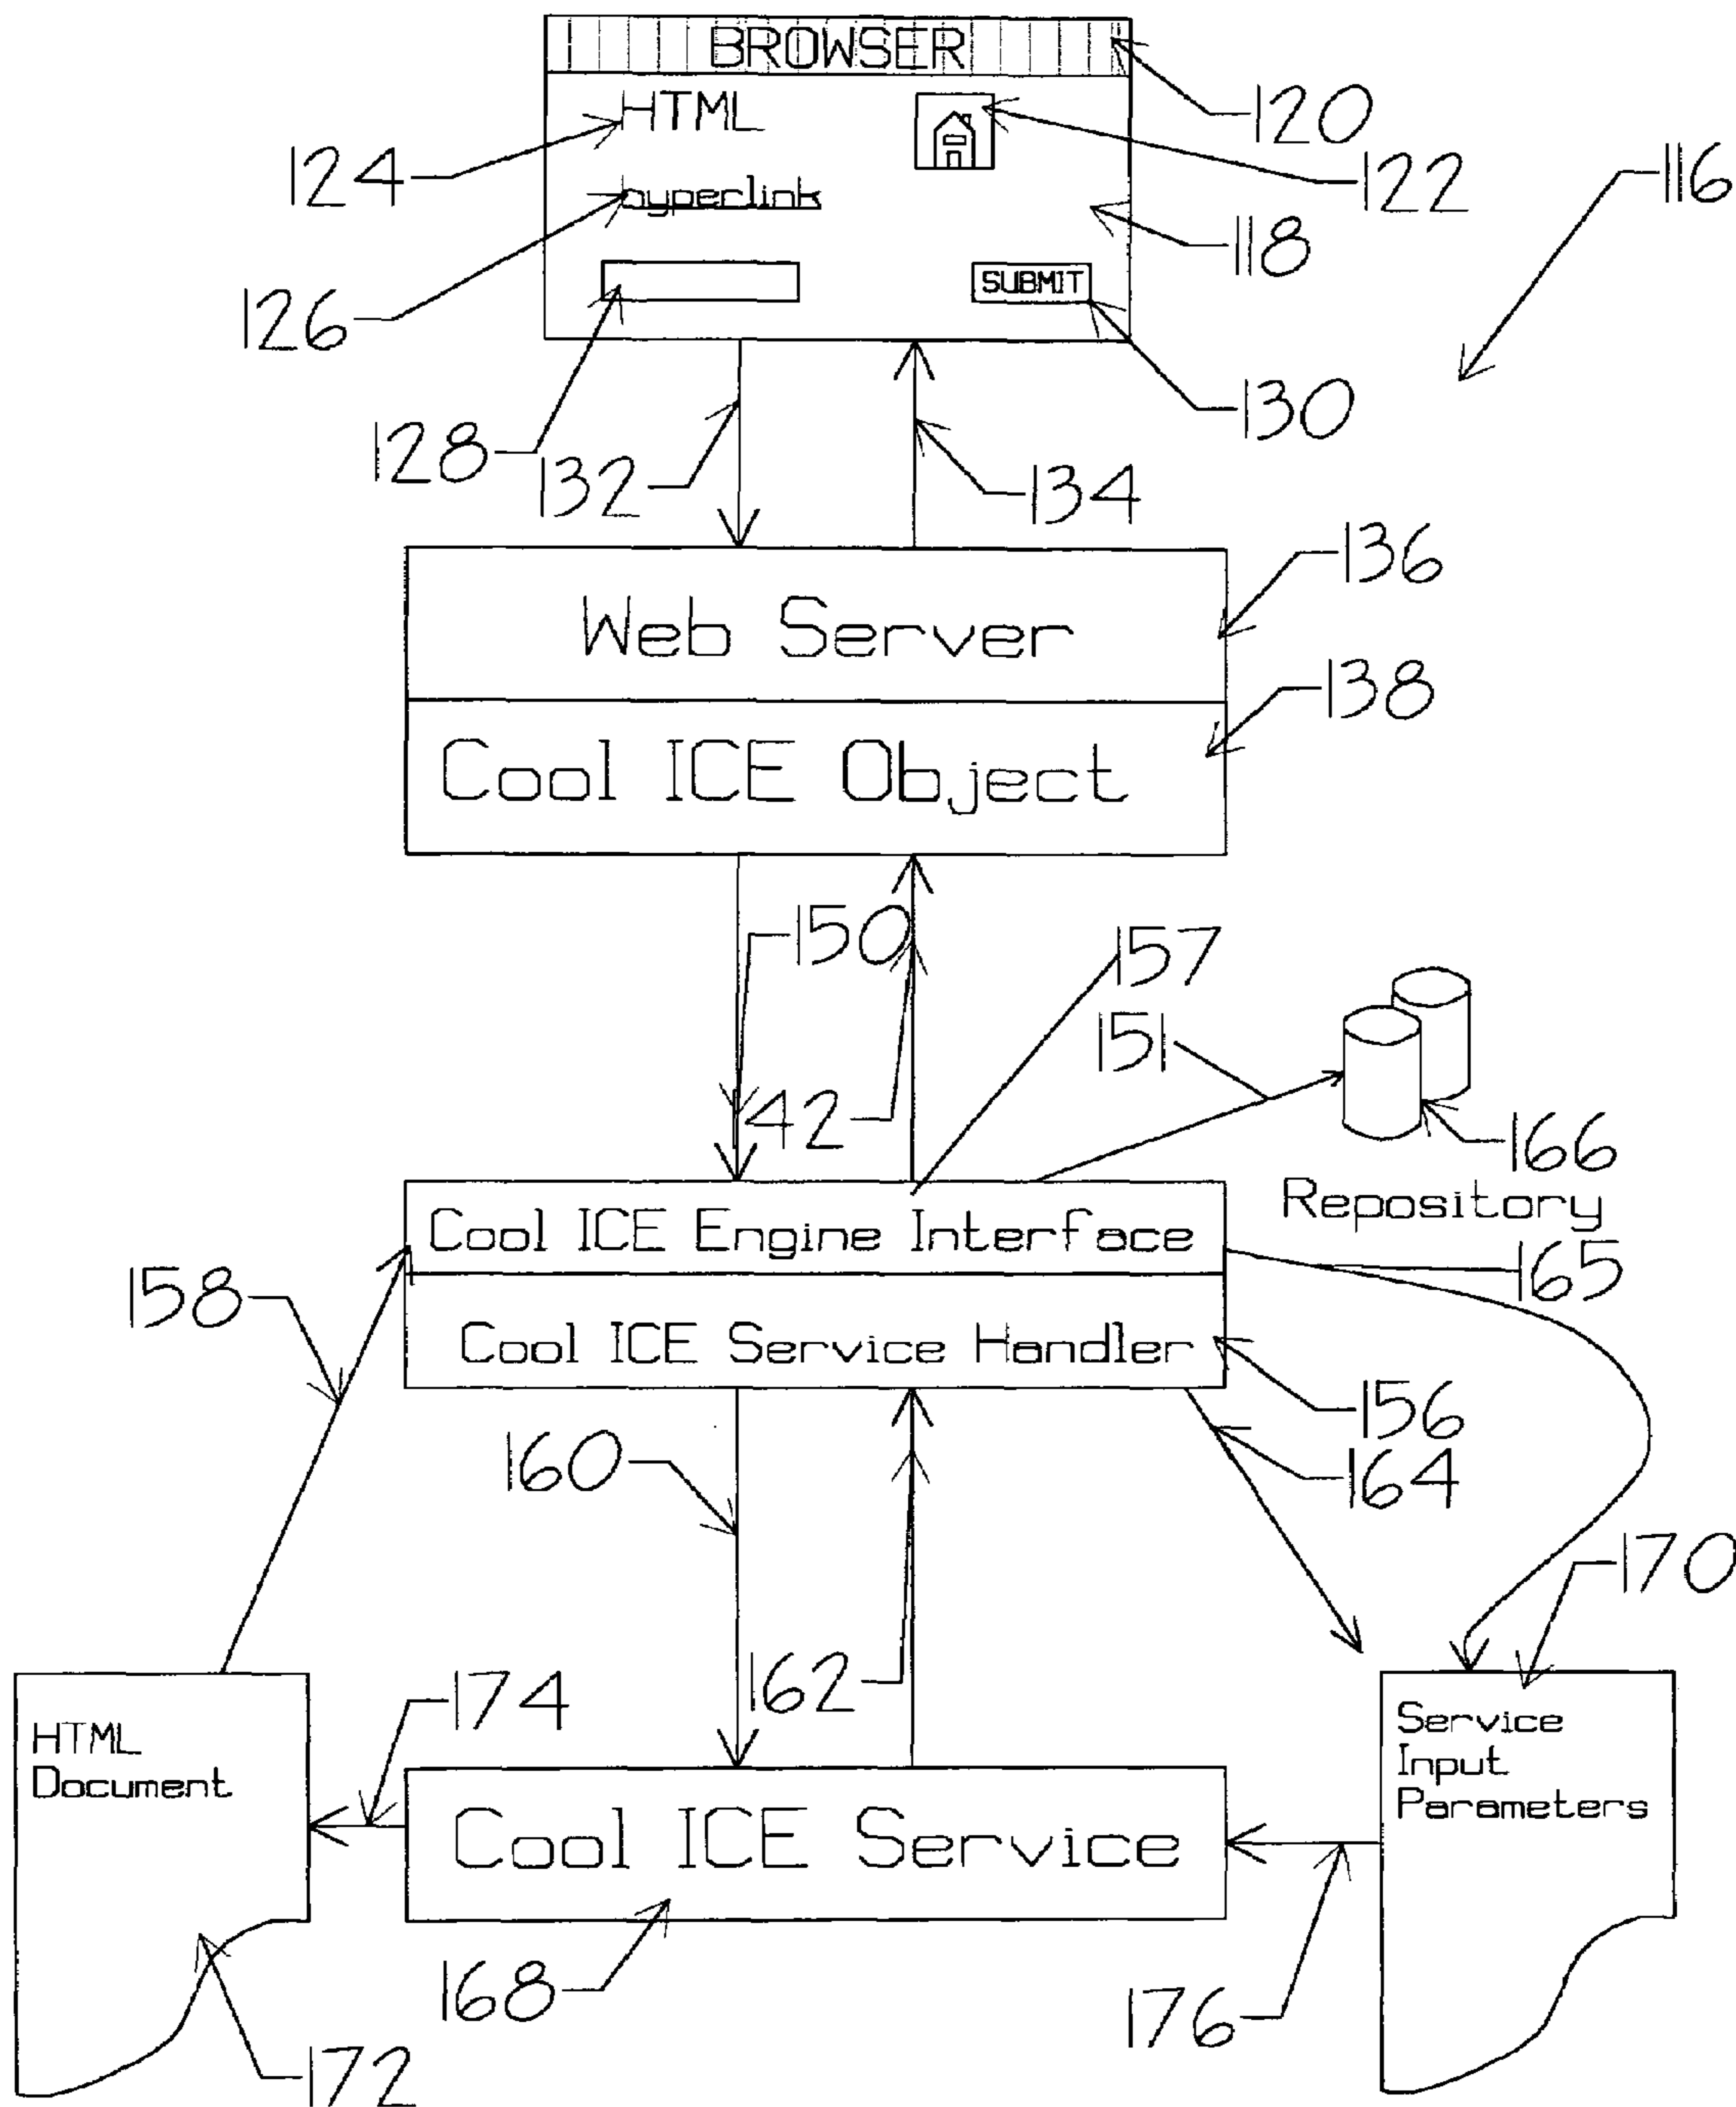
BROWSER
120
HTML
124
122
hyperlink
116
126
118
SUBMIT
128
130
132
134
Web Server
136
Cool ICE Object
138
150
157
151
142
166
Repository
Cool ICE Engine Interface
158
165
Cool ICE Service Handler
156
160
164
170
162
174
HTML Document
Service Input Parameters
Cool ICE Service
168
176
172